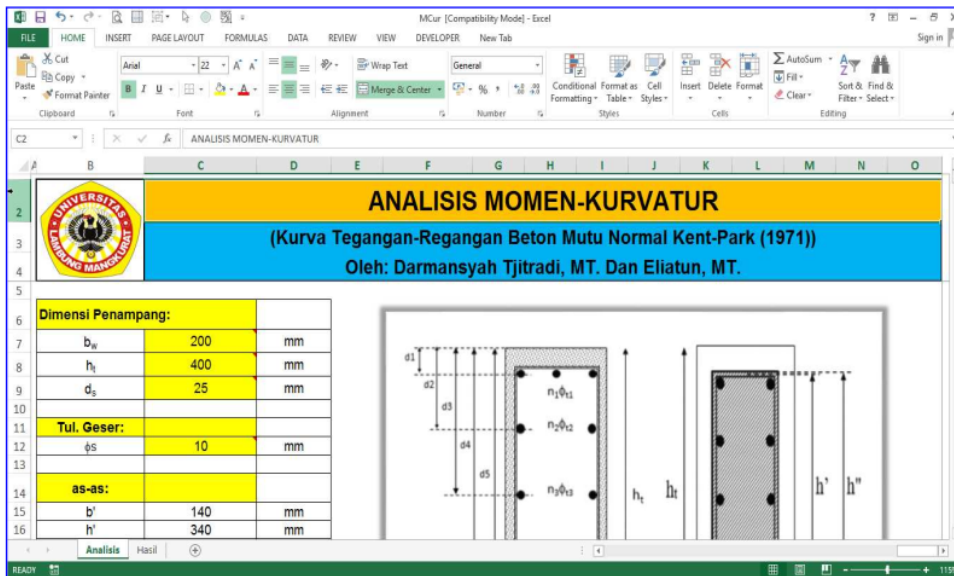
MCur [Compatibility Mode] - Excel

FILE HOME INSERT PAGE LAYOUT FORMULAS DATA REVIEW VIEW DEVELOPER New Tab Sign in

Cut
Copy
Paste
Format Painter
Clipboard

Arial 22
Font

Wrap Text
Merge & Center
Alignment

General
Number

Conditional Formatting
Format as Table
Cell Styles
Styles

Insert Delete Format
Cells

AutoSum
Fill
Clear
Sort & Filter
Find & Select
Editing

C2 ANALISIS MOMEN-KURVATUR

A B C D E F G H I J K L M N O

UNIVERSITAS LAMBUNG MANGKURAT

ANALISIS MOMEN-KURVATUR

(Kurva Tegangan-Regangan Beton Mutu Normal Kent-Park (1971))

Oleh: Darmansyah Tjitradi, MT. Dan Eliatun, MT.

| Dimensi Penampang: | | |
|---|---|---|
| $b_w$ | 200 | mm |
| $h_t$ | 400 | mm |
| $d_s$ | 25 | mm |
| | | |
| Tul. Geser: | | |
| ϕs | 10 | mm |
| | | |
| as-as: | | |
| b' | 140 | mm |
| h' | 340 | mm |

d1 d2 d3 d4 d5
$n_1\phi_{t1}$
$n_2\phi_{t2}$
$n_3\phi_{t3}$
$h_t$ $h_t$ h' h"

Analisis Hasil

READY